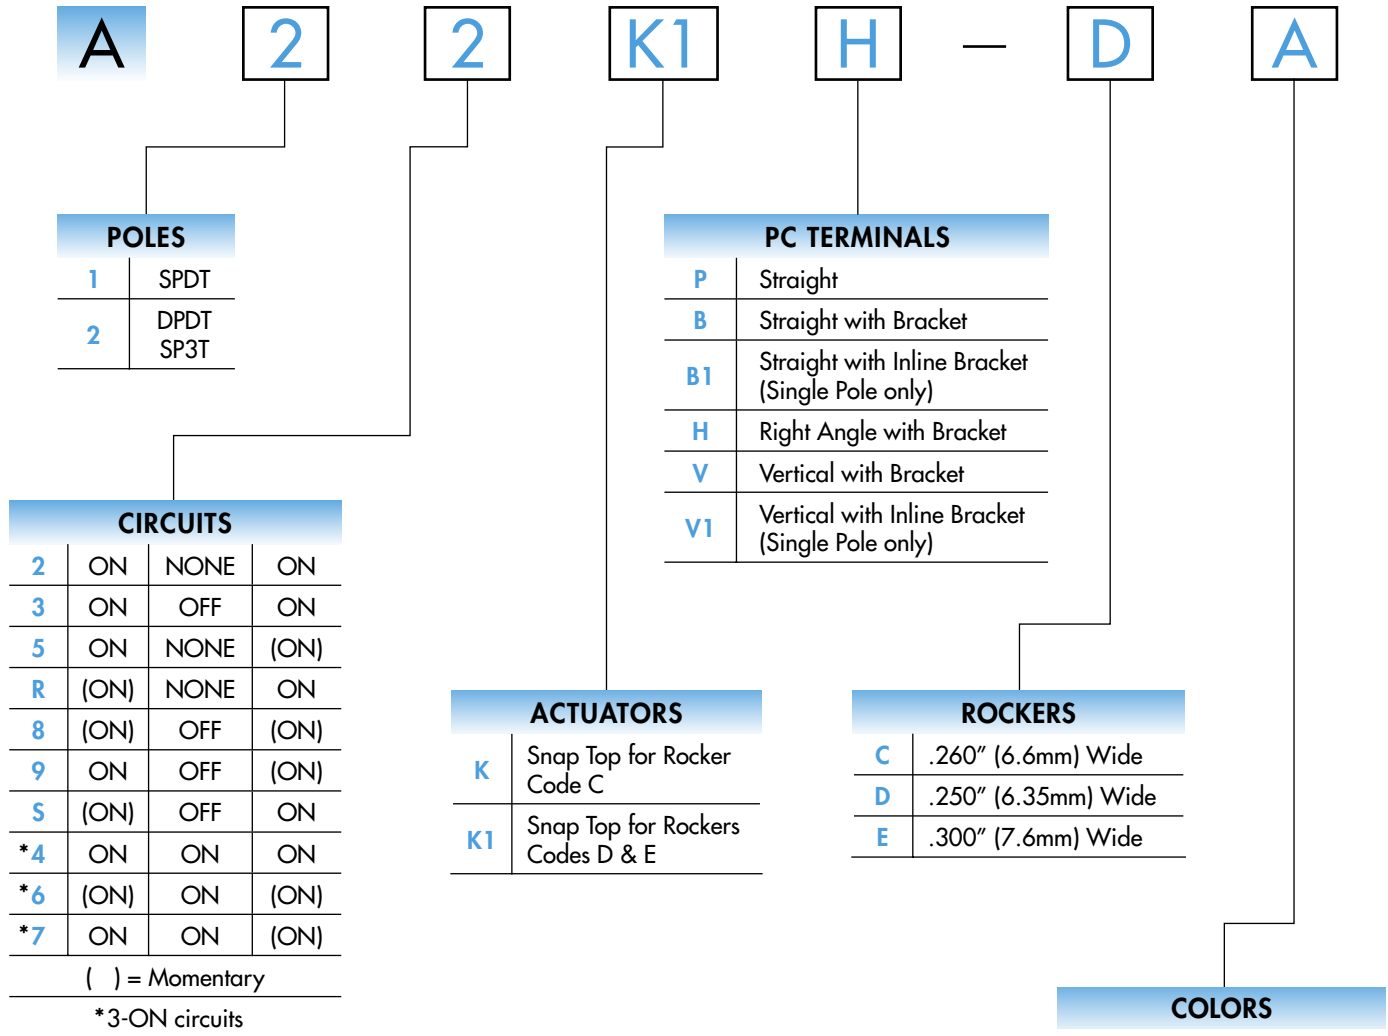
A 2 2 K1 H — D A

POLES

| | |
|---|---|
| 1 | SPDT |
| 2 | DPDT SP3T |

CIRCUITS

| | | | |
|---|---|---|---|
| 2 | ON | NONE | ON |
| 3 | ON | OFF | ON |
| 5 | ON | NONE | (ON) |
| R | (ON) | NONE | ON |
| 8 | (ON) | OFF | (ON) |
| 9 | ON | OFF | (ON) |
| S | (ON) | OFF | ON |
| *4 | ON | ON | ON |
| *6 | (ON) | ON | (ON) |
| *7 | ON | ON | (ON) |

( ) = Momentary

*3-ON circuits

ACTUATORS

| | |
|---|---|
| K | Snap Top for Rocker Code C |
| K1 | Snap Top for Rockers Codes D & E |

PC TERMINALS

| | |
|---|---|
| P | Straight |
| B | Straight with Bracket |
| B1 | Straight with Inline Bracket (Single Pole only) |
| H | Right Angle with Bracket |
| V | Vertical with Bracket |
| V1 | Vertical with Inline Bracket (Single Pole only) |

ROCKERS

| | |
|---|---|
| C | .260″ (6.6mm) Wide |
| D | .250″ (6.35mm) Wide |
| E | .300″ (7.6mm) Wide |

COLORS